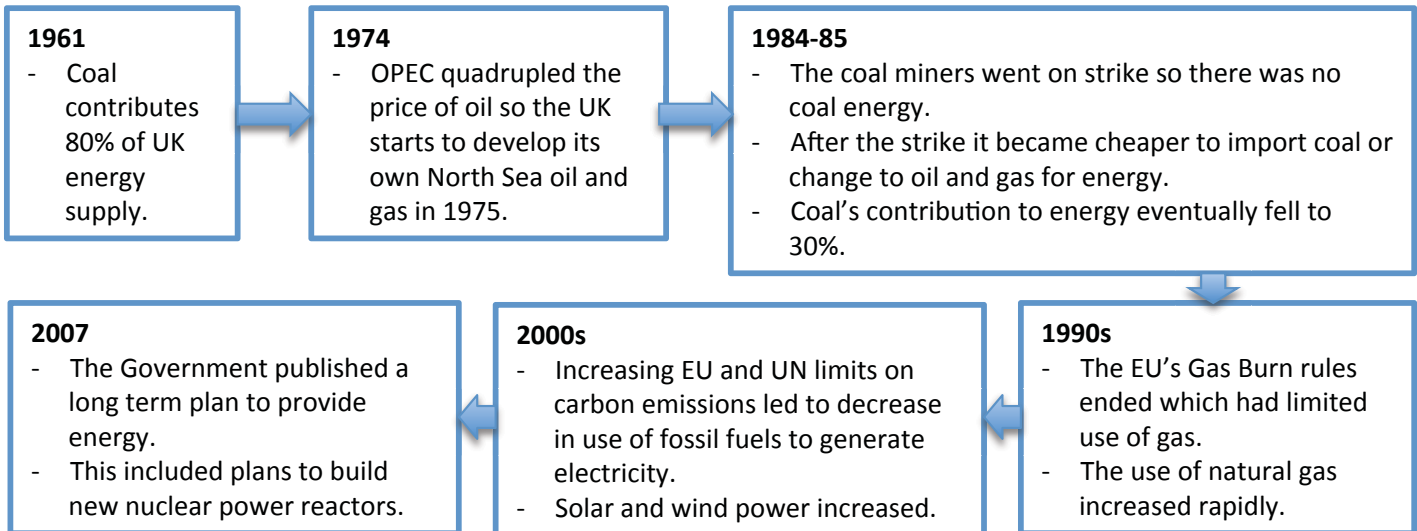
**1961**
- Coal contributes 80% of UK energy supply.

**1974**
- OPEC quadrupled the price of oil so the UK starts to develop its own North Sea oil and gas in 1975.

**1984-85**
- The coal miners went on strike so there was no coal energy.
- After the strike it became cheaper to import coal or change to oil and gas for energy.
- Coal's contribution to energy eventually fell to 30%.

**1990s**
- The EU's Gas Burn rules ended which had limited use of gas.
- The use of natural gas increased rapidly.

**2000s**
- Increasing EU and UN limits on carbon emissions led to decrease in use of fossil fuels to generate electricity.
- Solar and wind power increased.

**2007**
- The Government published a long term plan to provide energy.
- This included plans to build new nuclear power reactors.